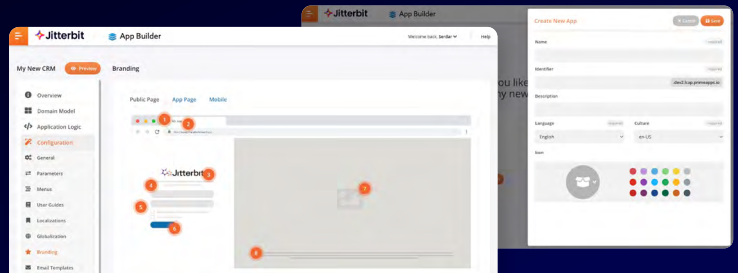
Jitterbit App Builder

Welcome back, Serdar Help

My New CRM Preview Branding

Overview
Domain Model
Application Logic
Configuration
General
Parameters
Menus
User Guides
Localizations
Globalization
Branding
Email Templates

Public Page App Page Mobile

1 2 3 4 5 6 7 8

Jitterbit

Jitterbit App Builder

Create New App Cancel Save

Name
Identifier
Description
Language English
Culture en-US
Icon

you lik
y new